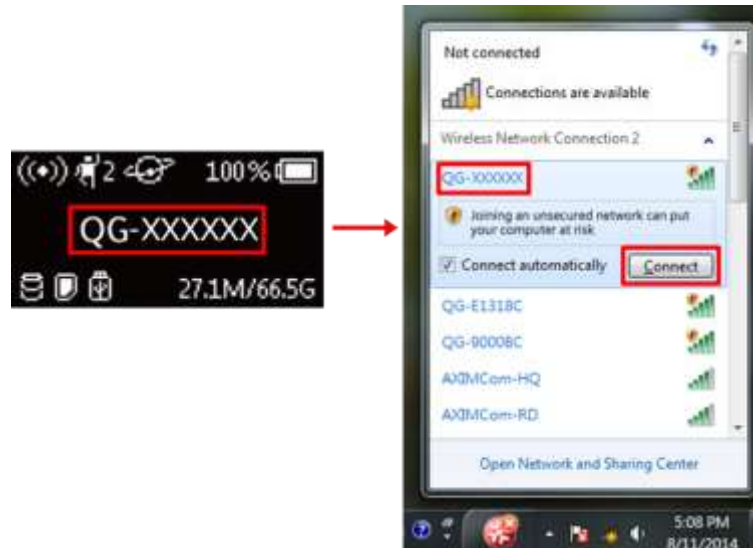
2 100%

QG-XXXXXX

27.1M/66.5G

Not connected

Connections are available

Wireless Network Connection 2

QG-XXXXXX

Joining an unsecured network can put your computer at risk

Connect automatically

Connect

QG-E1318C

QG-90008C

AXIMCom-HQ

AXIMCom-RD

Open Network and Sharing Center

5:08 PM
8/11/2014